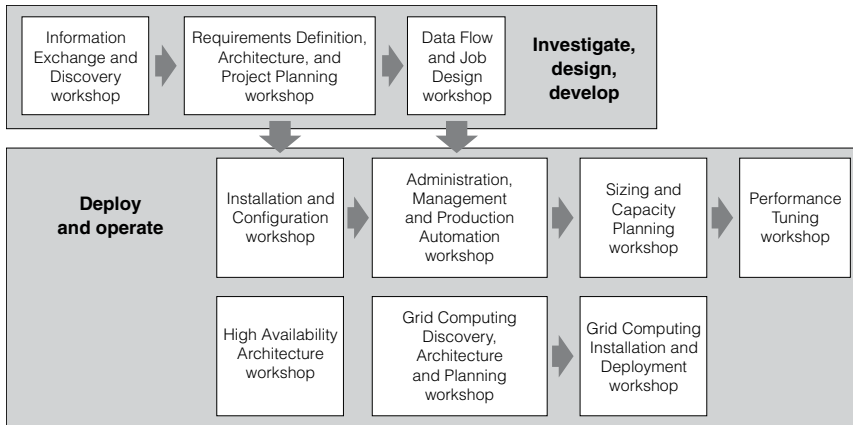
Information Exchange and Discovery workshop

Requirements Definition, Architecture, and Project Planning workshop

Data Flow and Job Design workshop

Investigate, design, develop

Deploy and operate

Installation and Configuration workshop

Administration, Management and Production Automation workshop

Sizing and Capacity Planning workshop

Performance Tuning workshop

High Availability Architecture workshop

Grid Computing Discovery, Architecture and Planning workshop

Grid Computing Installation and Deployment workshop